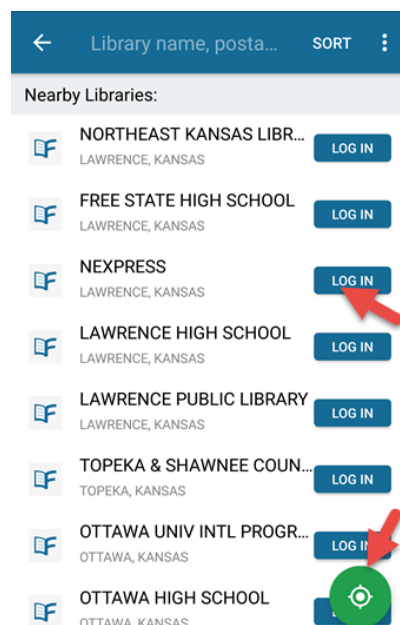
Library name, posta...
SORT

Nearby Libraries:

NORTHEAST KANSAS LIBR...
LAWRENCE, KANSAS
LOG IN

FREE STATE HIGH SCHOOL
LAWRENCE, KANSAS
LOG IN

NEXPRESS
LAWRENCE, KANSAS
LOG IN

LAWRENCE HIGH SCHOOL
LAWRENCE, KANSAS
LOG IN

LAWRENCE PUBLIC LIBRARY
LAWRENCE, KANSAS
LOG IN

TOPEKA & SHAWNEE COUN...
TOPEKA, KANSAS
LOG IN

OTTAWA UNIV INTL PROGR...
OTTAWA, KANSAS
LOG IN

OTTAWA HIGH SCHOOL
OTTAWA, KANSAS